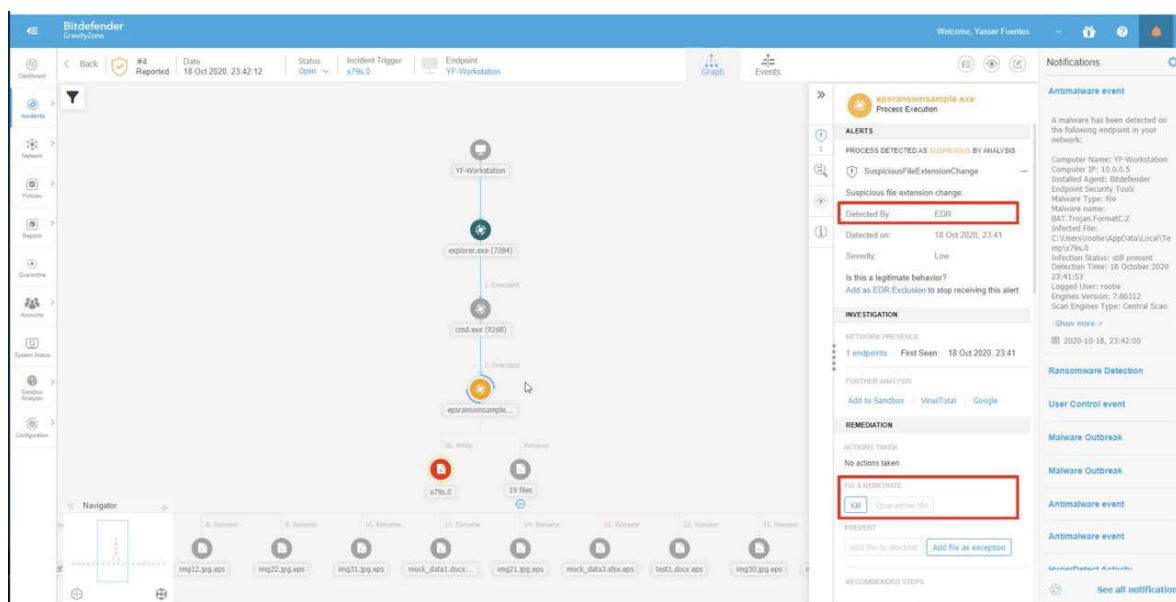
Bitdefender GravityZone

Welcome, Yasser Fuentes

Dashboard
Incidents
Network
Policies
Reports
Quarantine
Accounts
System Status
Sandbox Analyzer
Configuration

< Back | #4 Reported | Date 18 Oct 2020, 23:42:12 | Status Open | Incident Trigger x79s.0 | Endpoint YF-Workstation

Graph | Events

YF-Workstation

explorer.exe (7284)

1. Executed

cmd.exe (9268)

2. Executed

epsransomsample...

16. Write | Rename

x79s.0

19 files

Navigator

8. Rename | 9. Rename | 16. Rename | 15. Rename | 14. Rename | 13. Rename | 12. Rename | 11. Rename

img12.jpg.eps | img22.jpg.eps | img31.jpg.eps | mock_data1.docx... | img21.jpg.eps | mock_data3.xlsx.eps | test1.docx.eps | img30.jpg.eps

epsransomsample.exe
Process Execution

ALERTS

PROCESS DETECTED AS SUSPICIOUS BY ANALYSIS

SuspiciousFileExtensionChange

Suspicious file extension change.

Detected By: EDR

Detected on: 18 Oct 2020, 23:41

Severity: Low

Is this a legitimate behavior?
Add as EDR Exclusion to stop receiving this alert

INVESTIGATION

NETWORK PRESENCE
1 endpoints First Seen: 18 Oct 2020, 23:41

FURTHER ANALYSIS
Add to Sandbox | VirusTotal | Google

REMEDIATION

ACTIONS TAKEN
No actions taken

FIX & REMEDIATE
Kill | Quarantine file

PREVENT
Add file to Blocklist | Add file as exception

RECOMMENDED STEPS

Notifications

Antimalware event

A malware has been detected on the following endpoint in your network:

Computer Name: YF-Workstation
Computer IP: 10.0.0.5
Installed Agent: Bitdefender Endpoint Security Tools
Malware Type: file
Malware name: BAT.Trojan.FormatC.Z
Infected File: C:\Users\rootie\AppData\Local\Temp\x79s.0
Infection Status: still present
Detection Time: 18 October 2020 23:41:53
Logged User: rootie
Engines Version: 7.86312
Scan Engines Type: Central Scan

Show more >

2020-10-18, 23:42:00

Ransomware Detection

User Control event

Malware Outbreak

Malware Outbreak

Antimalware event

Antimalware event

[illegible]

See all notification